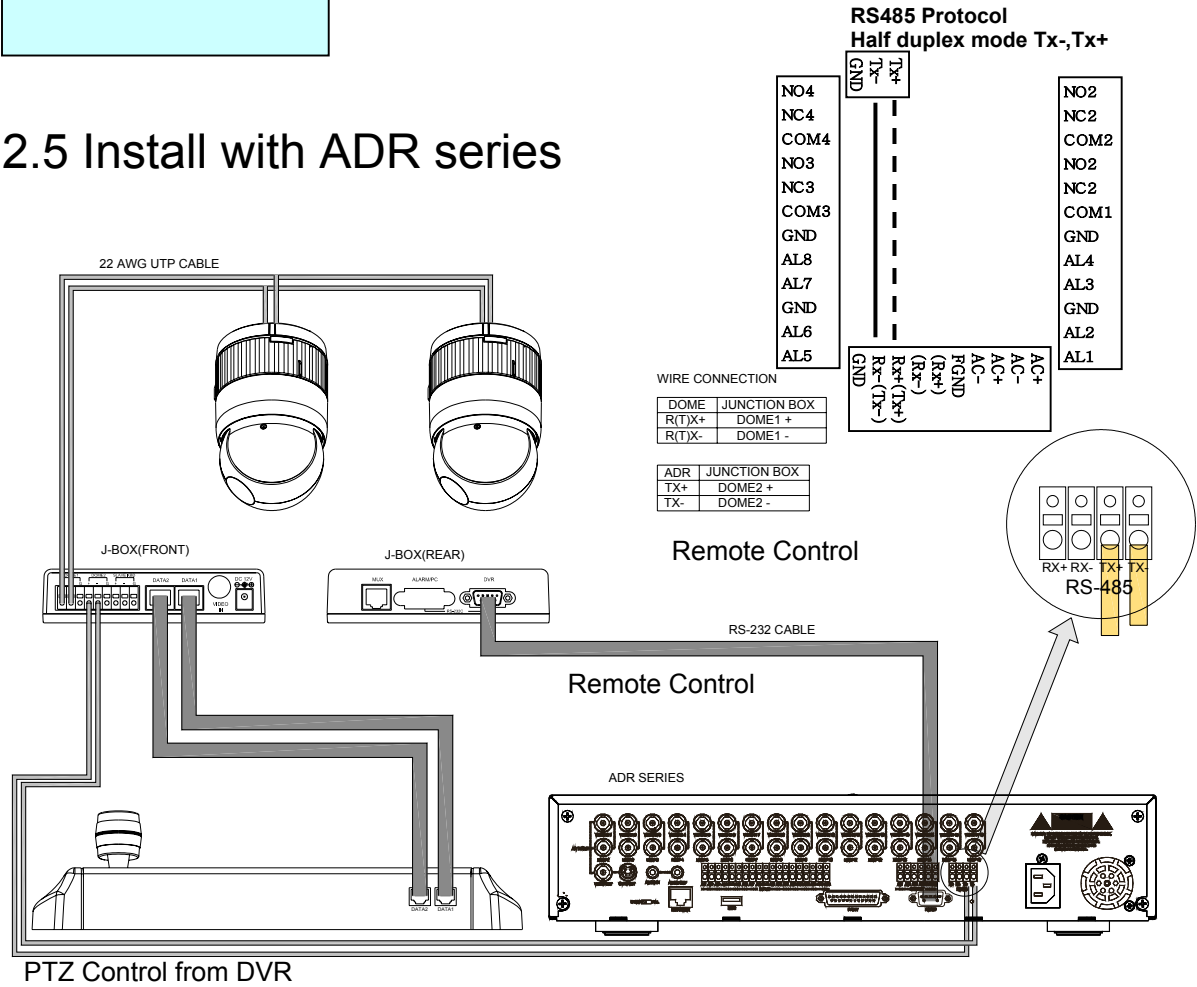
RS485 Protocol
Half duplex mode Tx-,Tx+

GND
Tx-
Tx+

2.5 Install with ADR series

NO4
NC4
COM4
NO3
NC3
COM3
GND
AL8
AL7
GND
AL6
AL5

GND
Rx-(Tx-)
Rx+(Tx+)
(Rx-)
(Rx+)
FGND
AC+
AC-
AC-
AC+

NO2
NC2
COM2
NO2
NC2
COM1
GND
AL4
AL3
GND
AL2
AL1

22 AWG UTP CABLE

WIRE CONNECTION

| DOME | JUNCTION BOX |
|---|---|
| R(T)X+ | DOME1 + |
| R(T)X- | DOME1 - |

| ADR | JUNCTION BOX |
|---|---|
| TX+ | DOME2 + |
| TX- | DOME2 - |

J-BOX(FRONT)
DATA2 DATA1
DC 12V
VIDEO IN

J-BOX(REAR)
MUX ALARM/PC DVR

Remote Control

RX+ RX- TX+ TX-
RS-485

RS-232 CABLE

Remote Control

ADR SERIES

DATA2 DATA1

PTZ Control from DVR